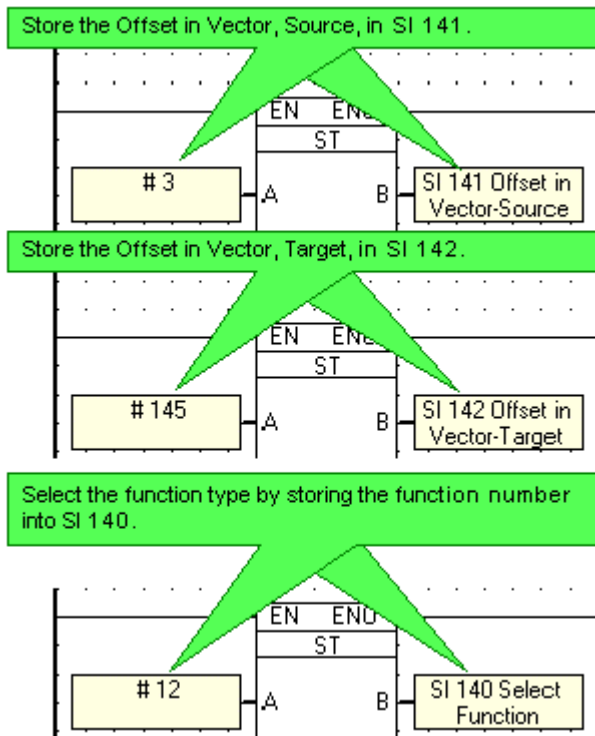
Store the Offset in Vector, Source, in SI 141.

EN ENO
ST
# 3
A
B
SI 141 Offset in Vector-Source

Store the Offset in Vector, Target, in SI 142.

EN ENO
ST
# 145
A
B
SI 142 Offset in Vector-Target

Select the function type by storing the function number into SI 140.

EN ENO
ST
# 12
A
B
SI 140 Select Function